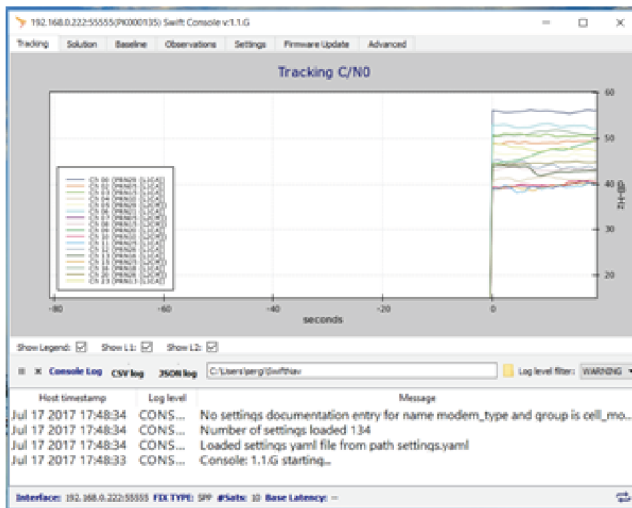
192.168.0.222:55555 (PK000135) Swift Console v:1.1.G

Tracking Solution Baseline Observations Settings Firmware Update Advanced

Tracking C/N0

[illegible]

60
50
40
30
20
dB-Hz

-80 -60 -40 -20 0
seconds

Show Legend: ☑ Show L1: ☑ Show L2: ☑

Console Log CSV log JSON log C:\Users\perg\SwiftNav Log level filter: WARNING

| Host timestamp | Log level | Message |
|---|---|---|
| Jul 17 2017 17:48:34 | CONS... | No settings documentation entry for name modem_type and group is cell_mo... |
| Jul 17 2017 17:48:34 | CONS... | Number of settings loaded 134 |
| Jul 17 2017 17:48:34 | CONS... | Loaded settings yaml file from path settings.yaml |
| Jul 17 2017 17:48:33 | CONS... | Console: 1.1.G starting... |

Interface: 192.168.0.222:55555 FIX TYPE: SPP #Sats: 10 Base Latency: --